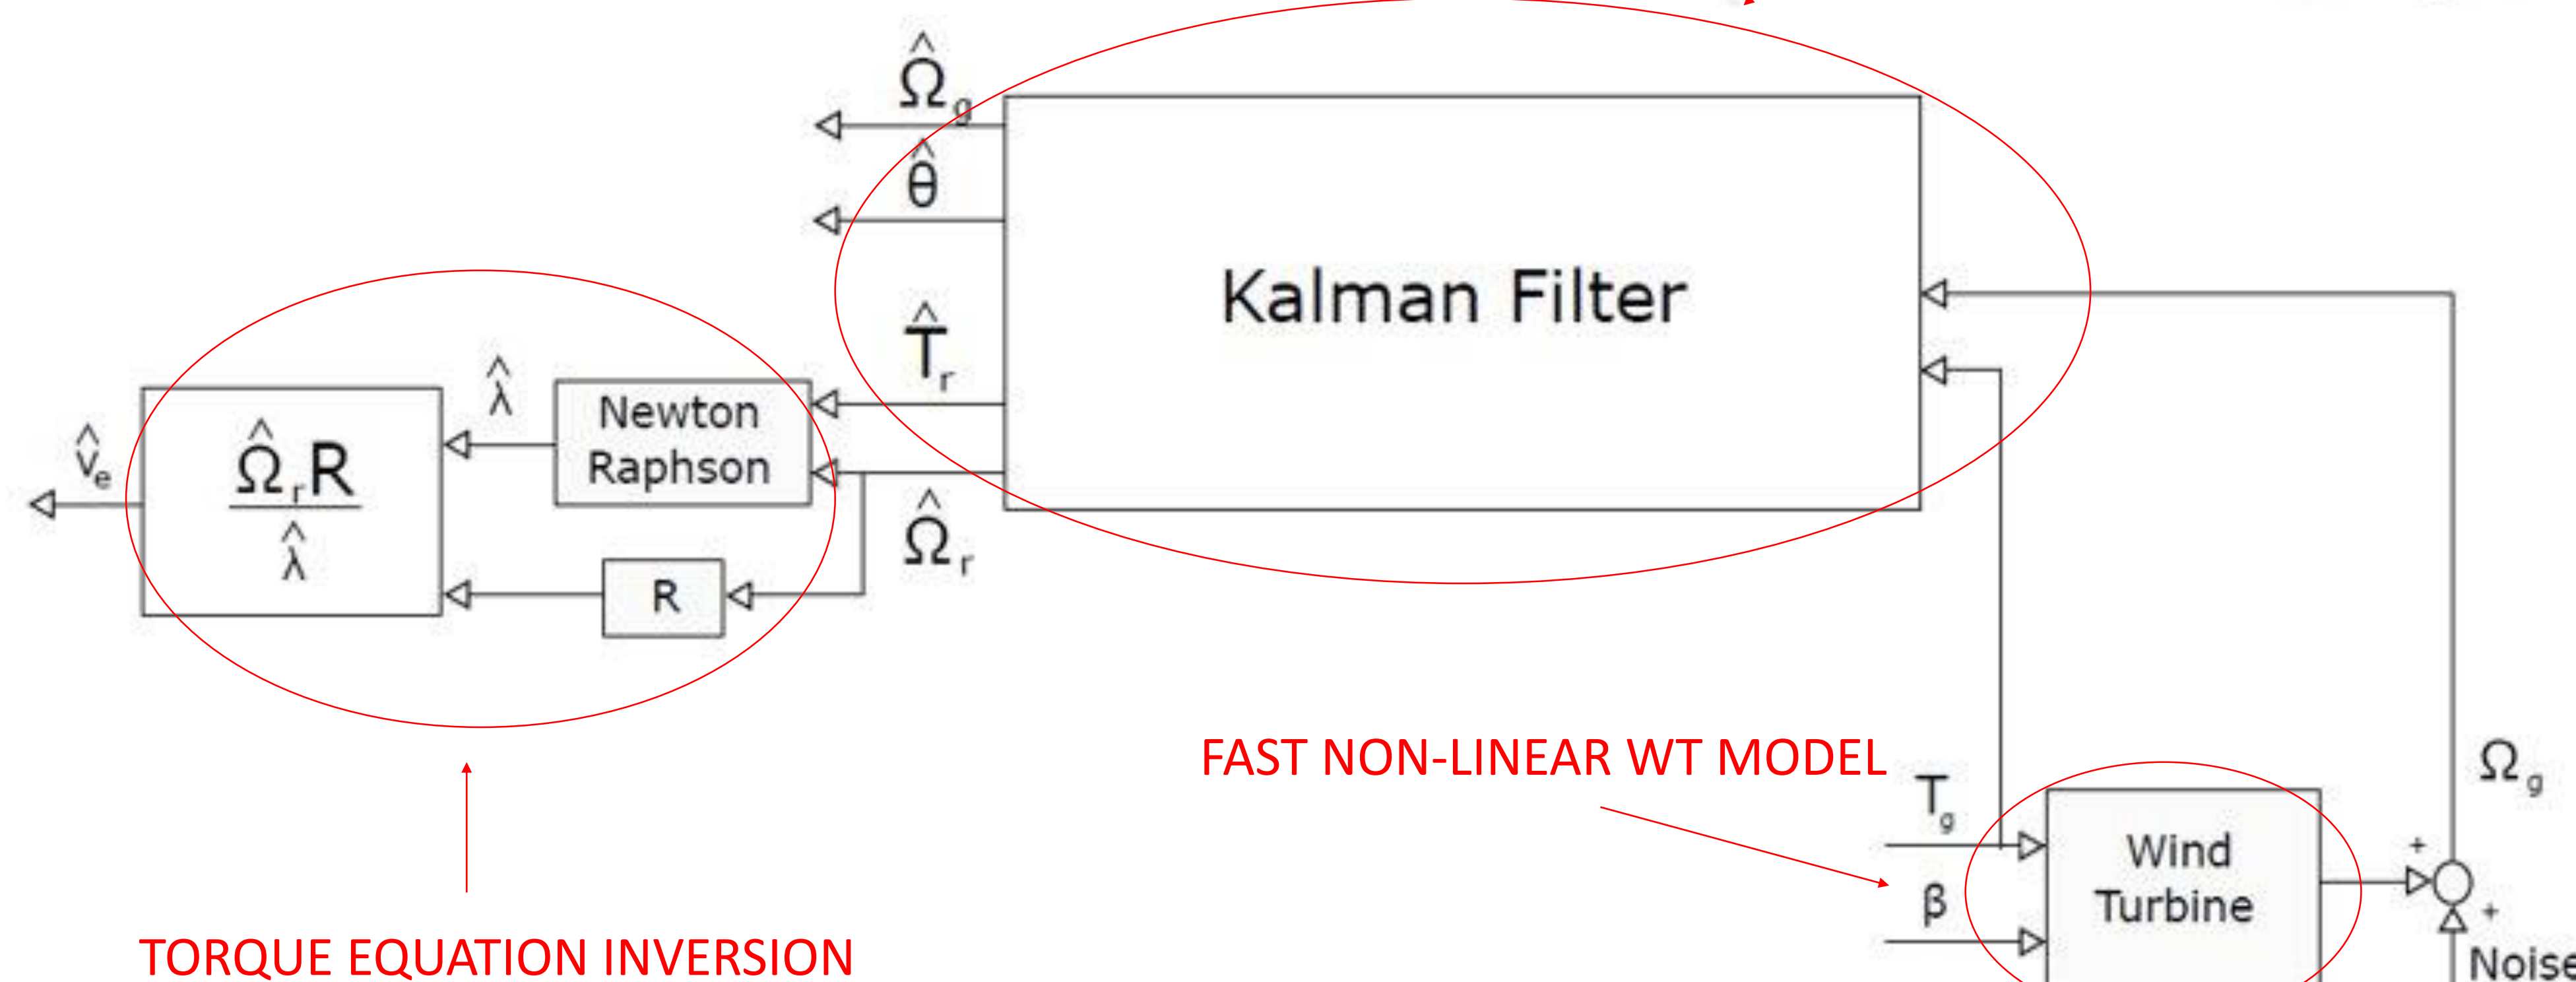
$\hat{\Omega}_g$

$\hat{\theta}$

Kalman Filter

$\hat{T}_r$

$\hat{\lambda}$

Newton Raphson

$\hat{v}_e$

$\frac{\hat{\Omega}_r R}{\hat{\lambda}}$

$\hat{\Omega}_r$

R

FAST NON-LINEAR WT MODEL

$\Omega_g$

$T_g$

Wind Turbine

+

$\beta$

+

Noise

TORQUE EQUATION INVERSION